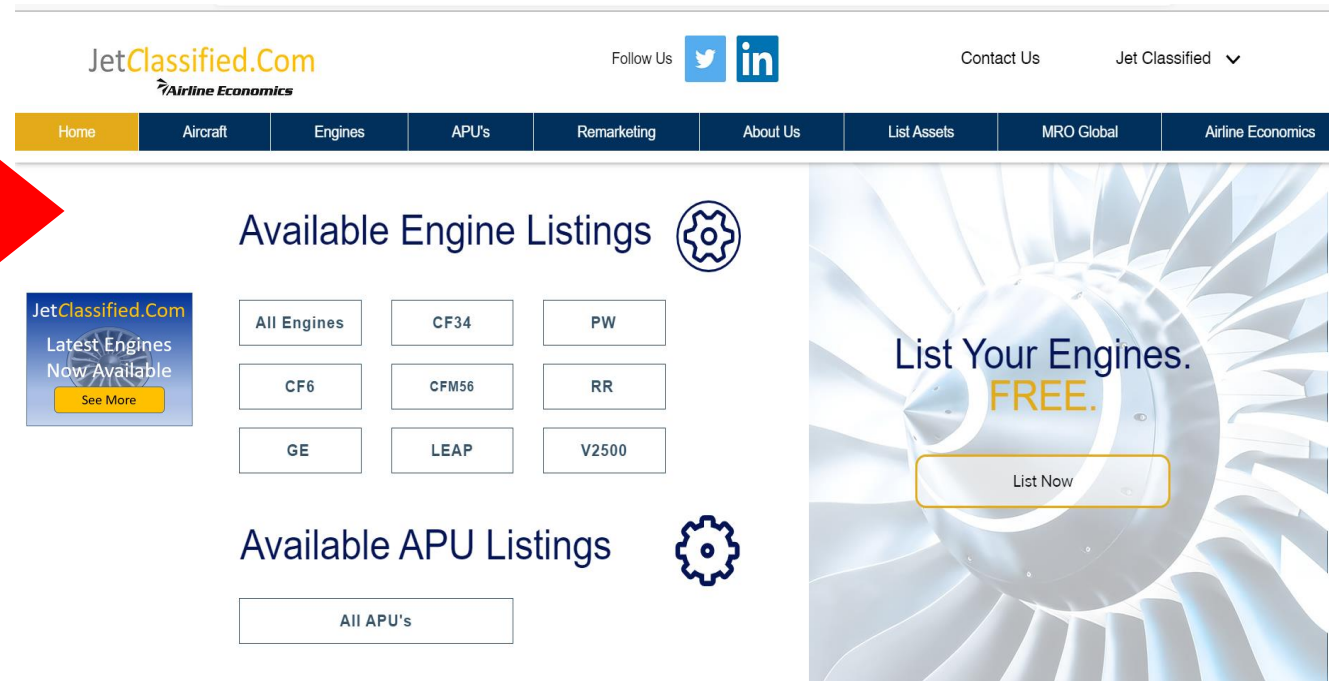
JetClassified.Com
Airline Economics

Follow Us

Contact Us

Jet Classified

Home | Aircraft | Engines | APU's | Remarketing | About Us | List Assets | MRO Global | Airline Economics

Available Engine Listings

JetClassified.Com
Latest Engines Now Available
See More

All Engines
CF34
PW
CF6
CFM56
RR
GE
LEAP
V2500

Available APU Listings

All APU's

List Your Engines.
FREE.

List Now